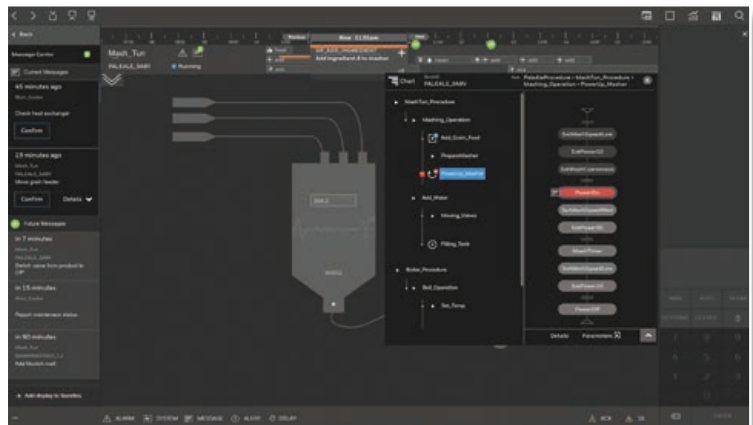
< Back

Message Center

Current Messages

45 minutes ago

Check heat exchanger

Confirm

19 minutes ago

Mash_Tun
PALEALE_3ABV
Move grain feeder

Confirm

Details

Future Messages

in 7 minutes

Mash_Tun
PALEALE_3ABV
Switch valve from product to CIP

in 15 minutes

Report maintenance status

in 90 minutes

Add Mashed malt

Add display to favorites

Mash_Tun

PALEALE_3ABV

Running

Now 11:55am

Add ingredient A to mashin

Chart

PALEALE_3ABV

MashTun_Procedure

Mashing_Operation

Add_Grain_Feed

PrepareMasher

PowerUp_Masher

Add_Water

Closing_Valves

Filling_Tank

Boiler_Procedure

Boil_Operation

Set_Temp

RelativeProcedure › MashTun_Procedure › Mashing_Operation › PowerUp_Masher

PowerOn

Details

Parameters

ALARM

SYSTEM

MESSAGE

ALERT

DELAY